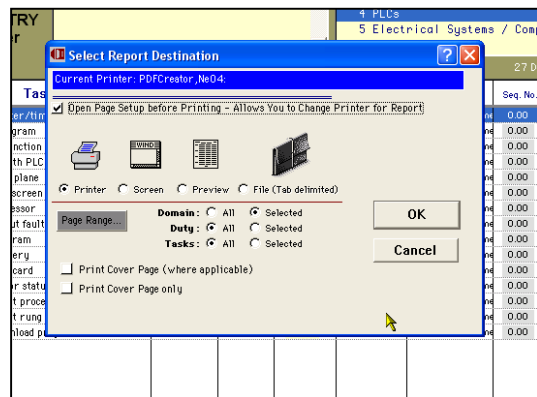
TRY
r

4 PLCs
5 Electrical Systems / Comp

27 D

Tas

Seq. No.

ter/tim
gram
nction
th PLC
plane
screen
essor
ut fault
ram
ery
card
r statu
t proce
t rung
nload p

0.00
0.00
0.00
0.00
0.00
0.00
0.00
0.00
0.00
0.00
0.00
0.00
0.00
0.00
0.00

Select Report Destination

Current Printer: PDFCreator,Ne04:

Open Page Setup before Printing - Allows You to Change Printer for Report

WIND

Printer
Screen
Preview
File (Tab delimited)

Page Range...

Domain: All Selected
Duty: All Selected
Tasks: All Selected

OK

Cancel

Print Cover Page (where applicable)
Print Cover Page only